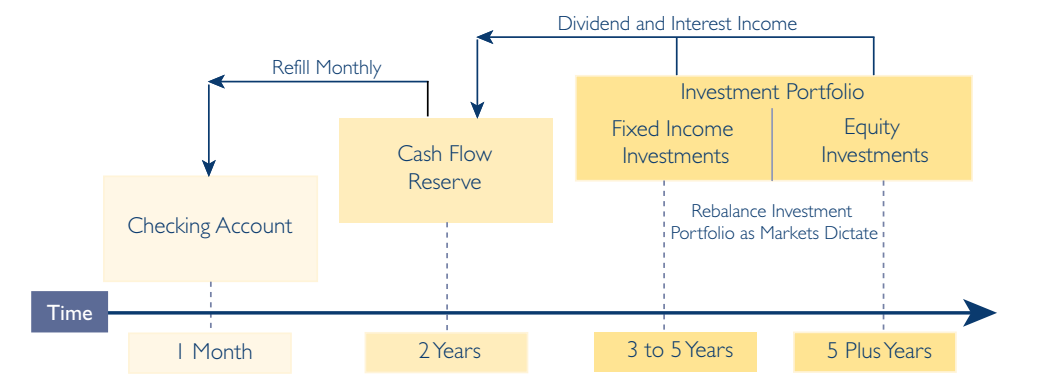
Dividend and Interest Income

Refill Monthly

Investment Portfolio

Fixed Income Investments

Equity Investments

Cash Flow Reserve

Checking Account

Rebalance Investment Portfolio as Markets Dictate

Time

1 Month

2 Years

3 to 5 Years

5 Plus Years